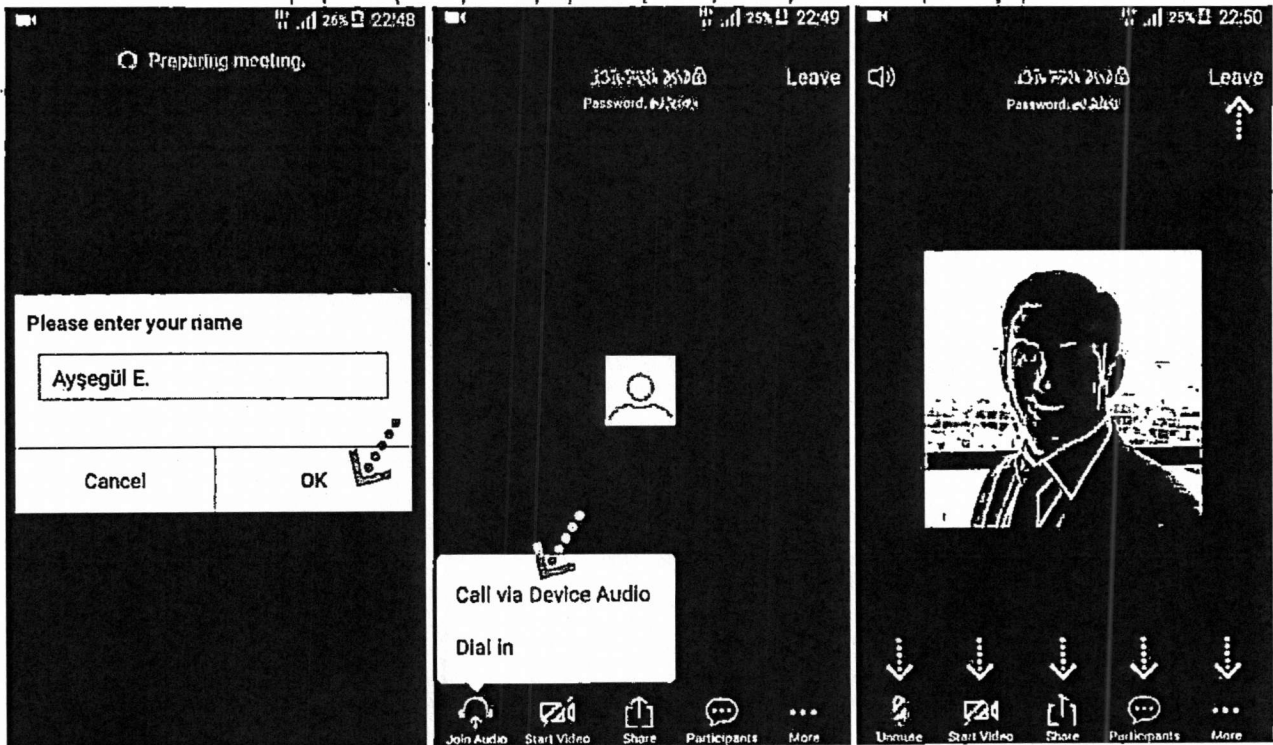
26% 22:48
Preparing meeting.

Please enter your name

Ayşegül E.

Cancel

OK

25% 22:49
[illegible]
Password: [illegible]

Leave

Call via Device Audio

Dial in

Join Audio
Start Video
Share
Participants
More

25% 22:50
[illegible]
Password: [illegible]

Leave

Unmute
Start Video
Share
Participants
More